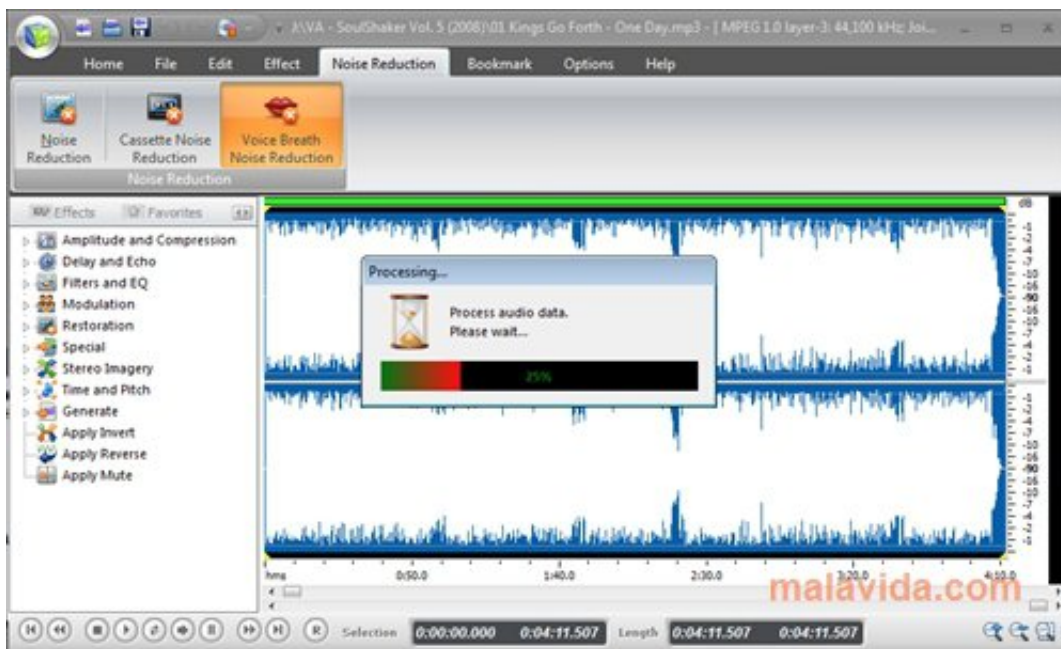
A:\VA - SoulShaker Vol. 5 (2008)\01 Kings Go Forth - One Day.mp3 - [ MPEG 1.0 layer-3: 44,100 kHz Joi...

Home File Edit Effect Noise Reduction Bookmark Options Help

Noise Reduction
Cassette Noise Reduction
Voice Breath Noise Reduction
Noise Reduction

Effects Favorites

Amplitude and Compression
Delay and Echo
Filters and EQ
Modulation
Restoration
Special
Stereo Imagery
Time and Pitch
Generate
Apply Invert
Apply Reverse
Apply Mute

Processing...
Process audio data.
Please wait...
25%

dB
-1
-2
-4
-7
-10
-16
-90
-16
-10
-7
-4
-2
-1

hms 0:50.0 1:40.0 2:30.0 3:20.0 4:10.0

malavida.com

Selection 0:00:00.000 0:04:11.507 Length 0:04:11.507 0:04:11.507